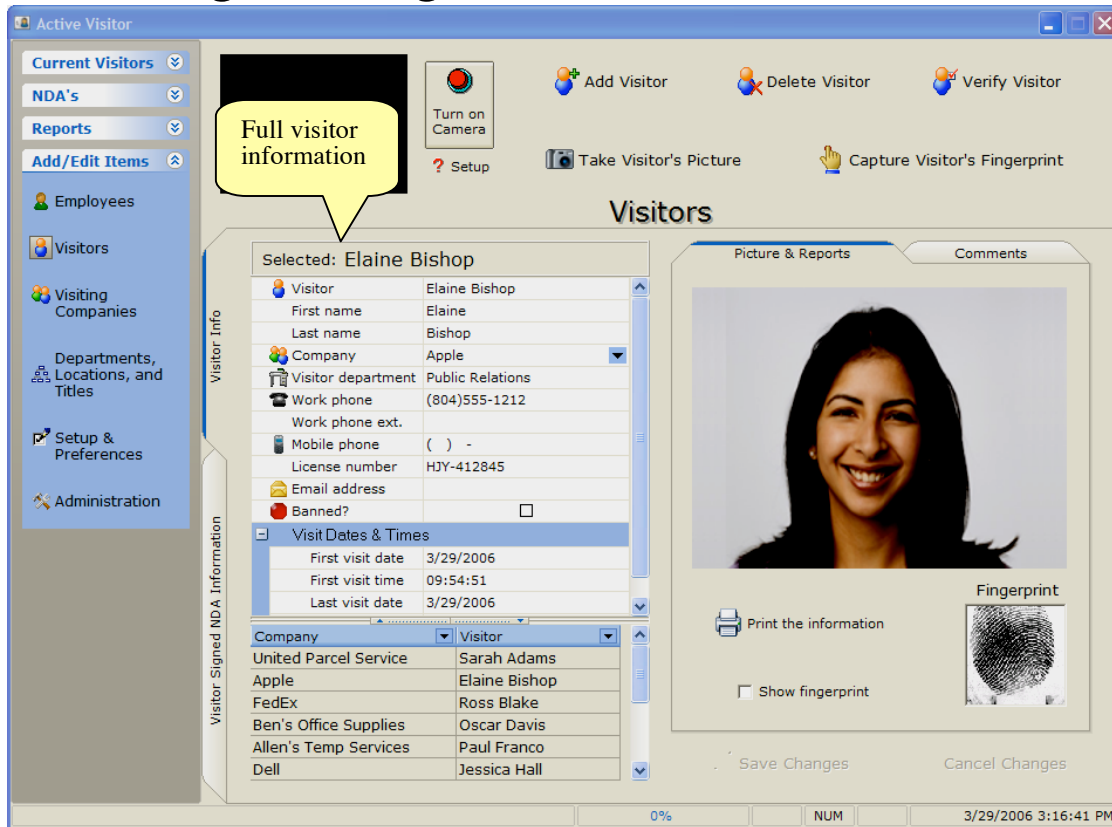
Active Visitor

Current Visitors
NDA's
Reports
Add/Edit Items
Employees
Visitors
Visiting Companies
Departments, Locations, and Titles
Setup & Preferences
Administration

Full visitor information

Turn on Camera
Setup
Add Visitor
Delete Visitor
Verify Visitor
Take Visitor's Picture
Capture Visitor's Fingerprint

Visitors

Visitor Info
Visitor Signed NDA Information

Selected: Elaine Bishop

| | |
|---|---|
| Visitor | Elaine Bishop |
| First name | Elaine |
| Last name | Bishop |
| Company | Apple |
| Visitor department | Public Relations |
| Work phone | (804)555-1212 |
| Work phone ext. | |
| Mobile phone | ( ) - |
| License number | HJY-412845 |
| Email address | |
| Banned? | ☐ |
| Visit Dates & Times | |
| First visit date | 3/29/2006 |
| First visit time | 09:54:51 |
| Last visit date | 3/29/2006 |

| Company | Visitor |
|---|---|
| United Parcel Service | Sarah Adams |
| Apple | Elaine Bishop |
| FedEx | Ross Blake |
| Ben's Office Supplies | Oscar Davis |
| Allen's Temp Services | Paul Franco |
| Dell | Jessica Hall |

Picture & Reports
Comments
Fingerprint
Print the information
Show fingerprint
Save Changes
Cancel Changes

0%
NUM
3/29/2006 3:16:41 PM